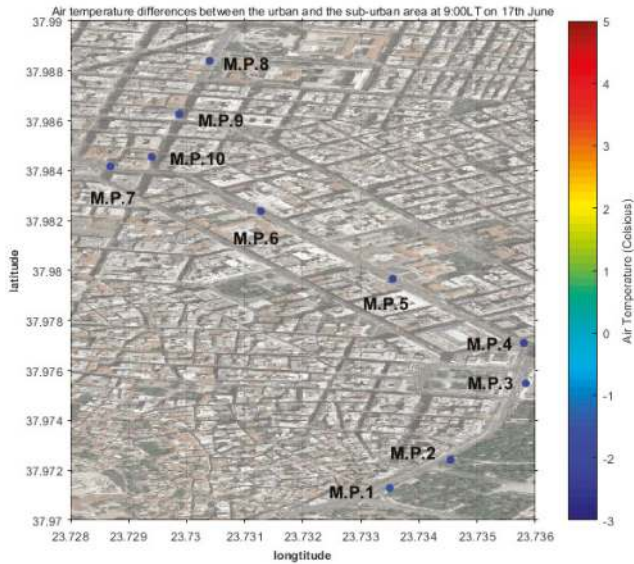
Air temperature differences between the urban and the sub-urban area at 9:00LT on 17th June

37.99
37.988
37.986
37.984
37.982
37.98
37.978
37.976
37.974
37.972
37.97

latitude

M.P.8
M.P.9
M.P.10
M.P.7
M.P.6
M.P.5
M.P.4
M.P.3
M.P.2
M.P.1

23.728 23.729 23.73 23.731 23.732 23.733 23.734 23.735 23.736

longtitude

5
4
3
2
1
0
-1
-2
-3

Air Temperature (Celsious)